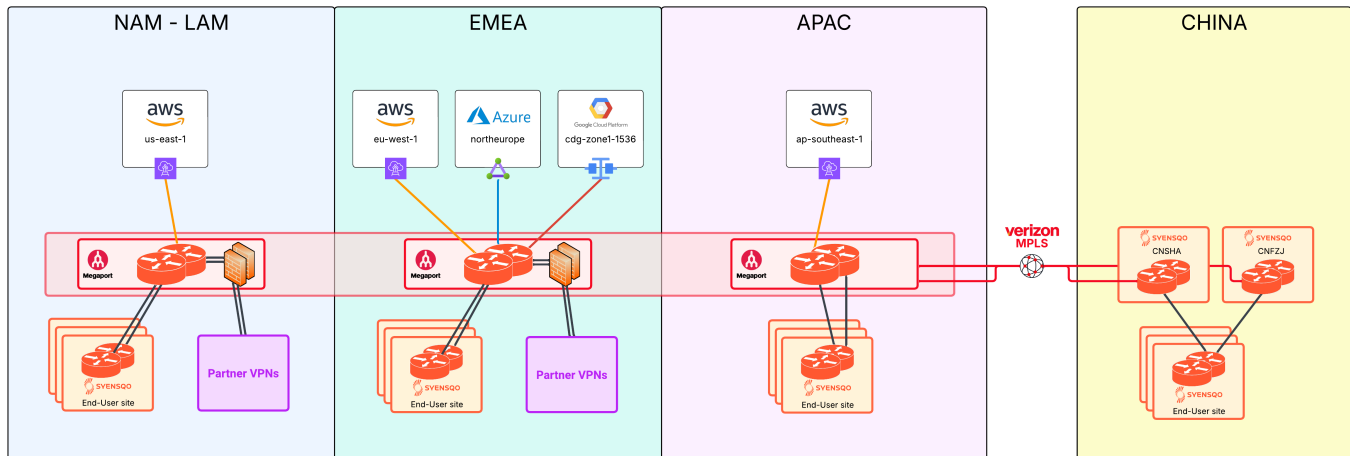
NAM - LAM

aws
us-east-1

Megaport

SVENSQO
End-User site

Partner VPNs

EMEA

aws
eu-west-1

Azure
northeurope

Google Cloud Platform
cdg-zone1-1536

Megaport

SVENSQO
End-User site

Partner VPNs

APAC

aws
ap-southeast-1

Megaport

SVENSQO
End-User site

verizon
MPLS

CHINA

SVENSQO
CNSHA

SVENSQO
CNFZJ

SVENSQO
End-User site